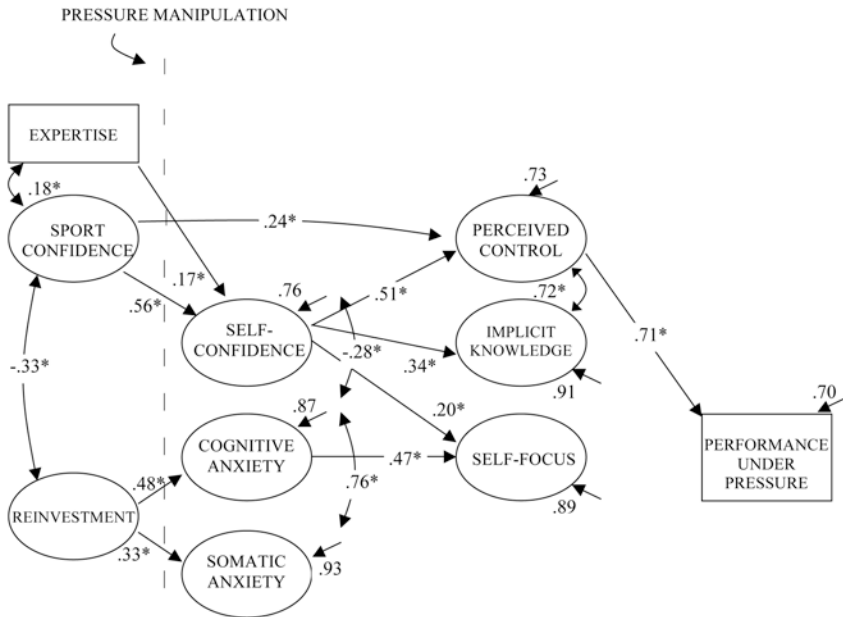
PRESSURE MANIPULATION

EXPERTISE

.18*

SPORT CONFIDENCE

.24*

.17*

.56*

.76

.51*

SELF-CONFIDENCE

-.28*

.73

PERCEIVED CONTROL

.72*

IMPLICIT KNOWLEDGE

.34*

.91

.71*

.70

PERFORMANCE UNDER PRESSURE

-.33*

.87

COGNITIVE ANXIETY

.20*

.47*

SELF-FOCUS

.89

.76*

REINVESTMENT

.48*

.33*

SOMATIC ANXIETY

.93